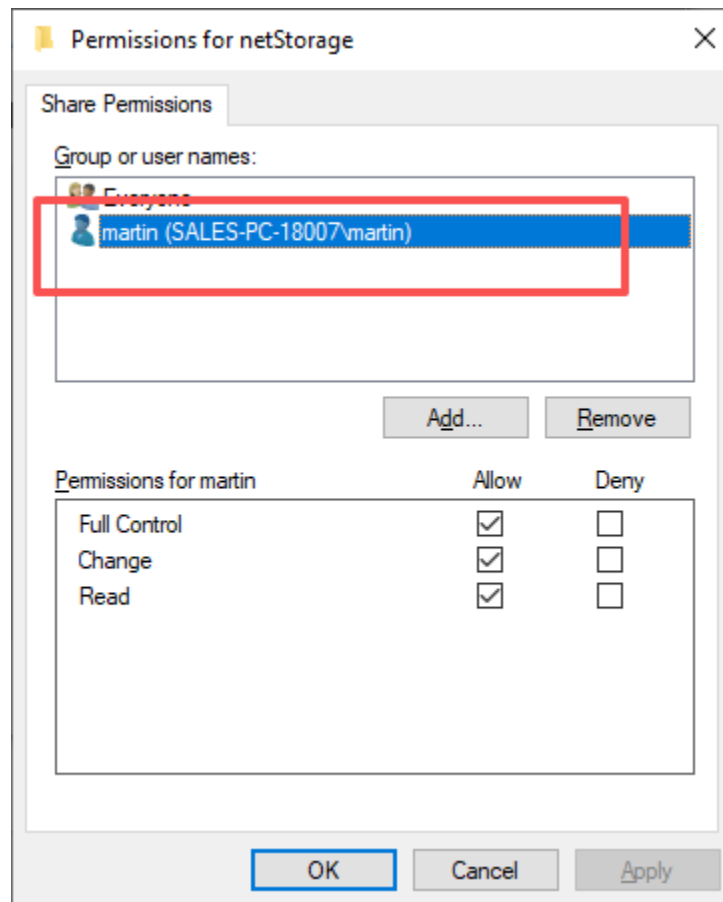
Permissions for netStorage

Share Permissions

Group or user names:

Everyone

martin (SALES-PC-18007\martin)

Add...

Remove

Permissions for martin

| | Allow | Deny |
|---|---|---|
| Full Control | ☑ | ☐ |
| Change | ☑ | ☐ |
| Read | ☑ | ☐ |

OK

Cancel

Apply